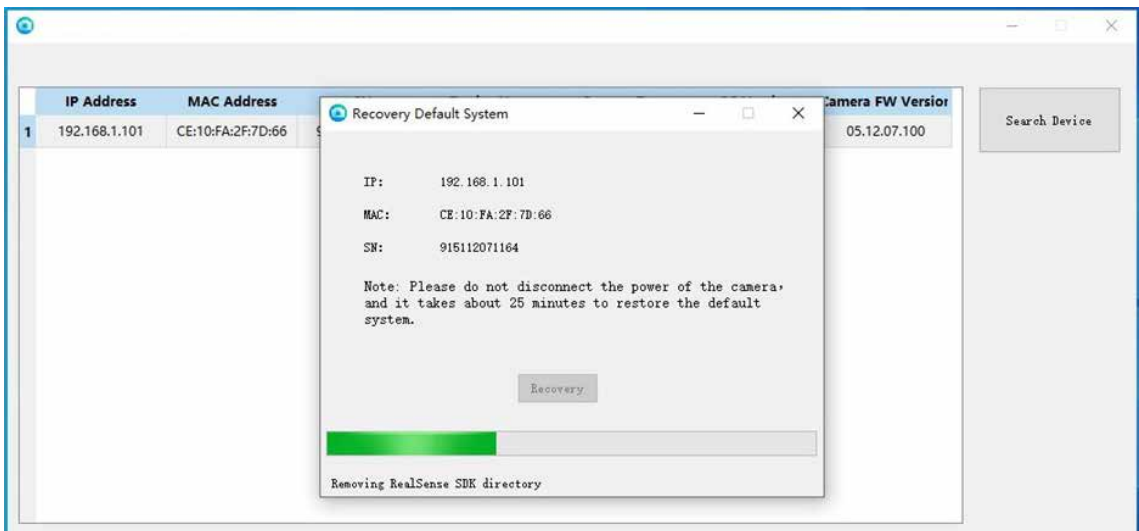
| | IP Address | MAC Address | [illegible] | Camera FW Versior |
|---|---|---|---|---|
| 1 | 192.168.1.101 | CE:10:FA:2F:7D:66 | 9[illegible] | 05.12.07.100 |

Search Device

Recovery Default System

IP: 192.168.1.101

MAC: CE:10:FA:2F:7D:66

SN: 915112071164

Note: Please do not disconnect the power of the camera, and it takes about 25 minutes to restore the default system.

Recovery

Removing RealSense SDK directory